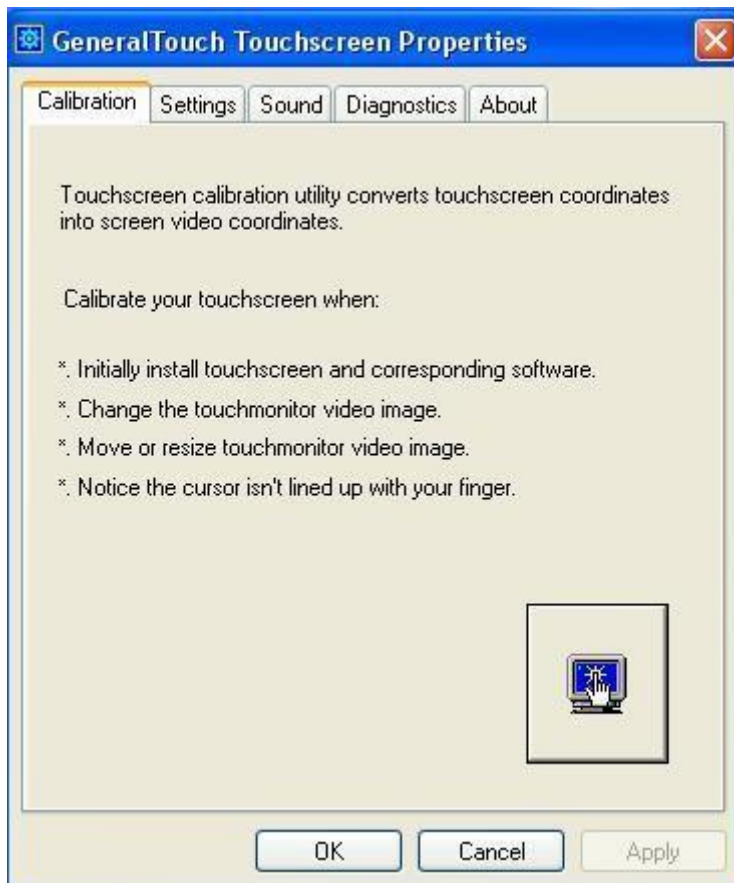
GeneralTouch Touchscreen Properties

Calibration | Settings | Sound | Diagnostics | About

Touchscreen calibration utility converts touchscreen coordinates into screen video coordinates.

Calibrate your touchscreen when:

*. Initially install touchscreen and corresponding software.

*. Change the touchmonitor video image.

*. Move or resize touchmonitor video image.

*. Notice the cursor isn't lined up with your finger.

OK | Cancel | Apply